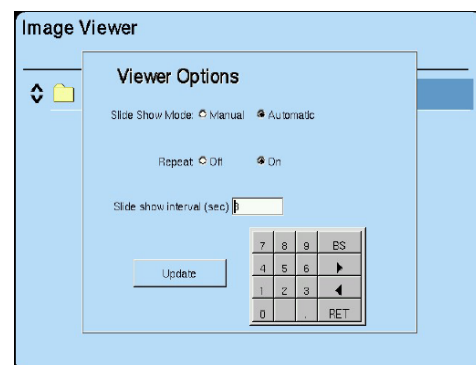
Image Viewer

Viewer Options

Slide Show Mode: Manual Automatic

Repeat: Off On

Slide show interval (sec) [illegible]

Update

| 7 | 8 | 9 | BS |
|---|---|---|---|
| 4 | 5 | 6 | ▶ |
| 1 | 2 | 3 | ◀ |
| 0 | | . | RET |